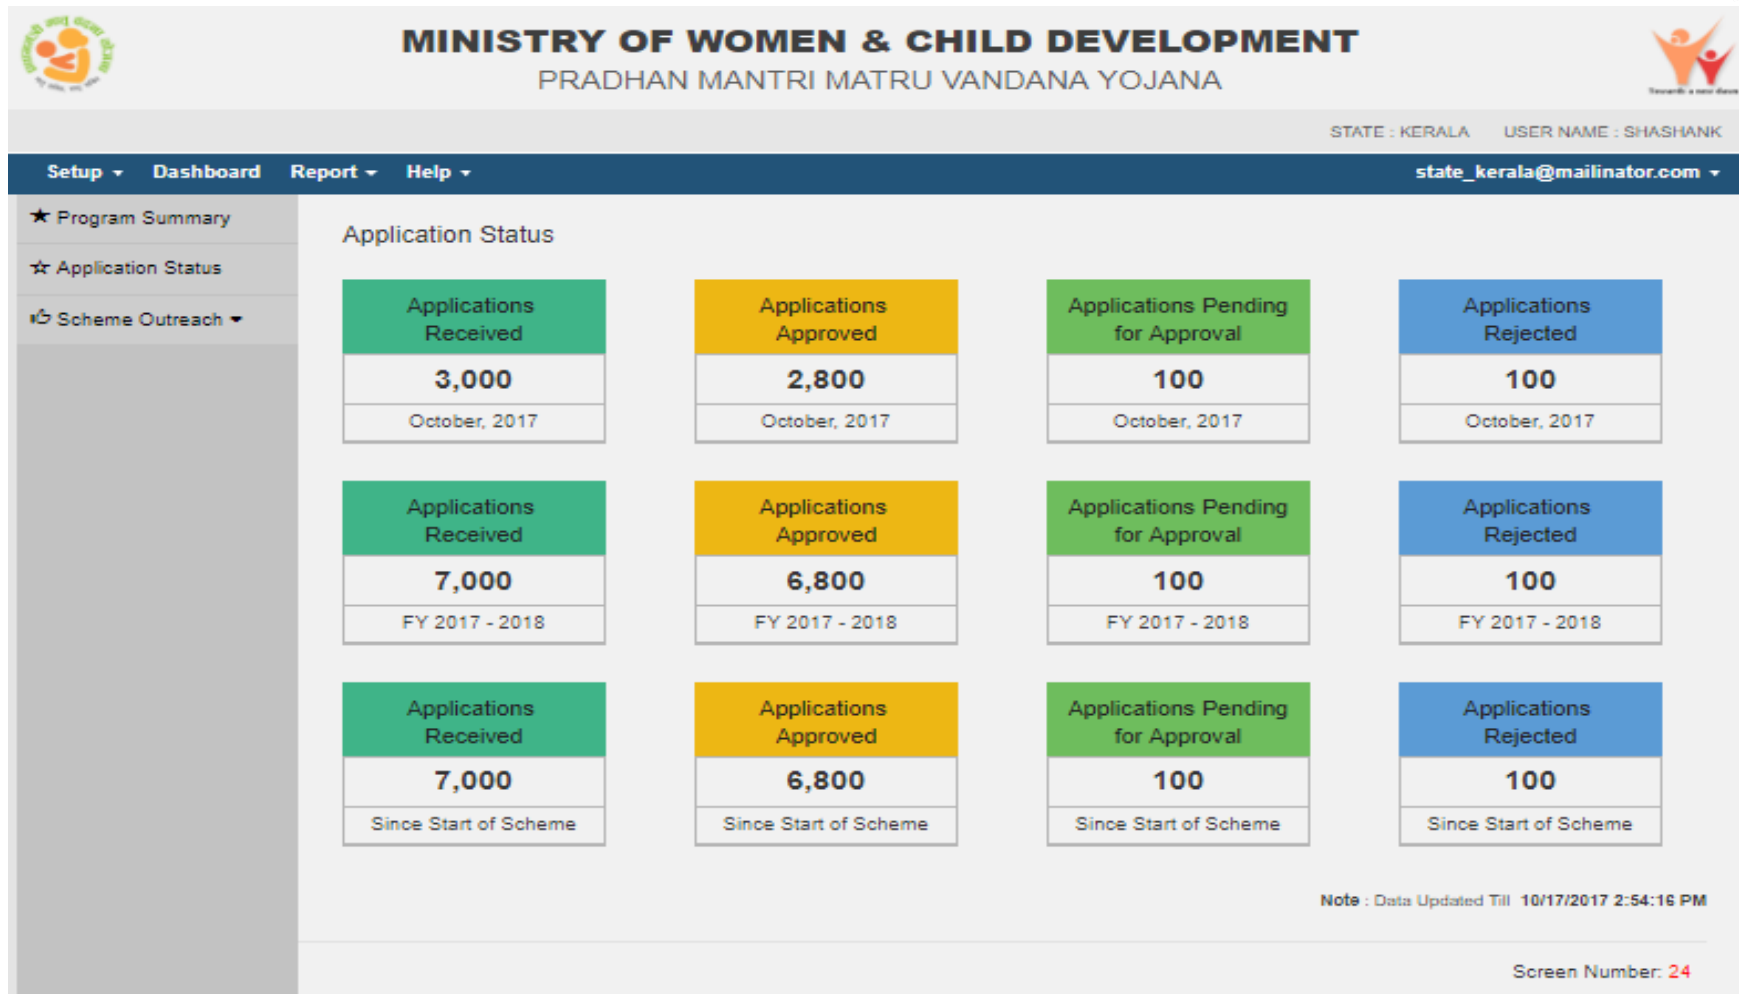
MINISTRY OF WOMEN & CHILD DEVELOPMENT
PRADHAN MANTRI MATRU VANDANA YOJANA

Towards a new dawn

STATE : KERALA USER NAME : SHASHANK

Setup Dashboard Report Help state_kerala@mailinator.com

★ Program Summary
☆ Application Status
Scheme Outreach

Application Status

| Applications Received | Applications Approved | Applications Pending for Approval | Applications Rejected |
|---|---|---|---|
| 3,000 | 2,800 | 100 | 100 |
| October, 2017 | October, 2017 | October, 2017 | October, 2017 |

| Applications Received | Applications Approved | Applications Pending for Approval | Applications Rejected |
|---|---|---|---|
| 7,000 | 6,800 | 100 | 100 |
| FY 2017 - 2018 | FY 2017 - 2018 | FY 2017 - 2018 | FY 2017 - 2018 |

| Applications Received | Applications Approved | Applications Pending for Approval | Applications Rejected |
|---|---|---|---|
| 7,000 | 6,800 | 100 | 100 |
| Since Start of Scheme | Since Start of Scheme | Since Start of Scheme | Since Start of Scheme |

Note : Data Updated Till 10/17/2017 2:54:16 PM

Screen Number: 24